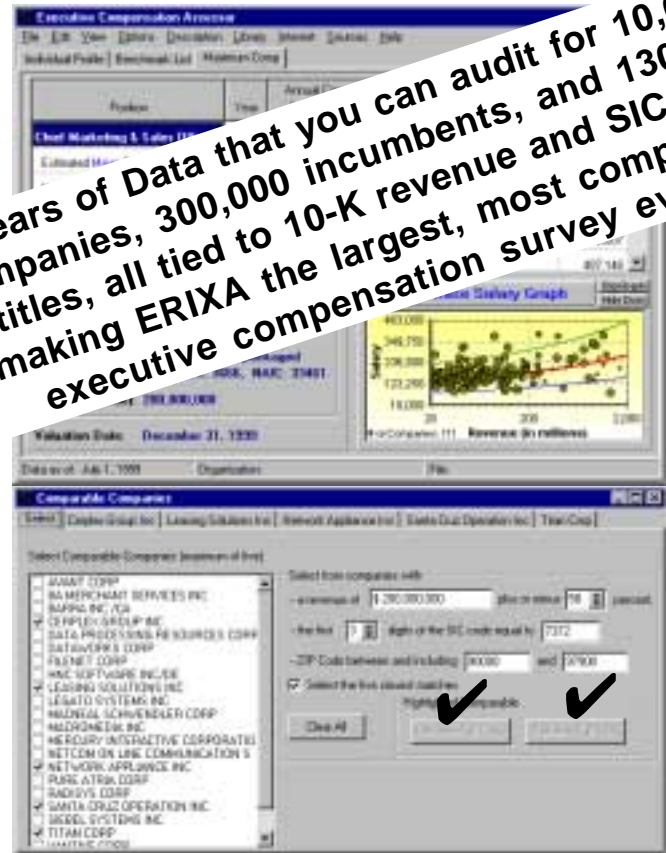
Executive Compensation Assessor
File Edit View Options Description Library Internet Sources Help
Individual Profile | Benchmark List | Maintain Comp |
Position
Year
Annual
Chief Marketing & Sales
Estimated

ears of Data that you can audit for 10,
npanies, 300,000 incumbents, and 130
titles, all tied to 10-K revenue and SIC
making ERIXA the largest, most comp
executive compensation survey ev

Salary Graph
463,000
346,750
230,500
123,250
10,000
Salary
20
200
2,000
Revenue (in millions)
280,000,000
Valuation Date: December 31, 1999
Data as of: July 1, 1999
Organization
File

Comparable Companies
Select | Cirplex Group Inc | Leasing Solutions Inc | Network Appliance Inc | Santa Cruz Operation Inc | Titan Corp |
Select Comparable Companies (maximum of five)
AMANT CORP
BA MERCHANT SERVICES INC
BARRA INC /CA
CERPLEX GROUP INC
DATA PROCESSING RESOURCES CORP
DATAWORKS CORP
FILENET CORP
HNC SOFTWARE INC/DE
LEASING SOLUTIONS INC
LEGATO SYSTEMS INC
MADDIAL COMMUNICATIONS CORP
MACROMEDIA INC
MERCURY INTERACTIVE CORPORATION
NETCOM ON LINE COMMUNICATION S
NETWORK APPLIANCE INC
PURE ATRIA CORP
RADISYS CORP
SANTA CRUZ OPERATION INC
SIEBEL SYSTEMS INC
TITAN CORP
Select from companies with:
- a revenue of 280,000,000 plus or minus 50 percent.
- the first 3 digits of the SIC code equal to 7372
- ZIP Code between and including 90000 and 97999
Select the five closest matches
Clear All
Highlight Comparable